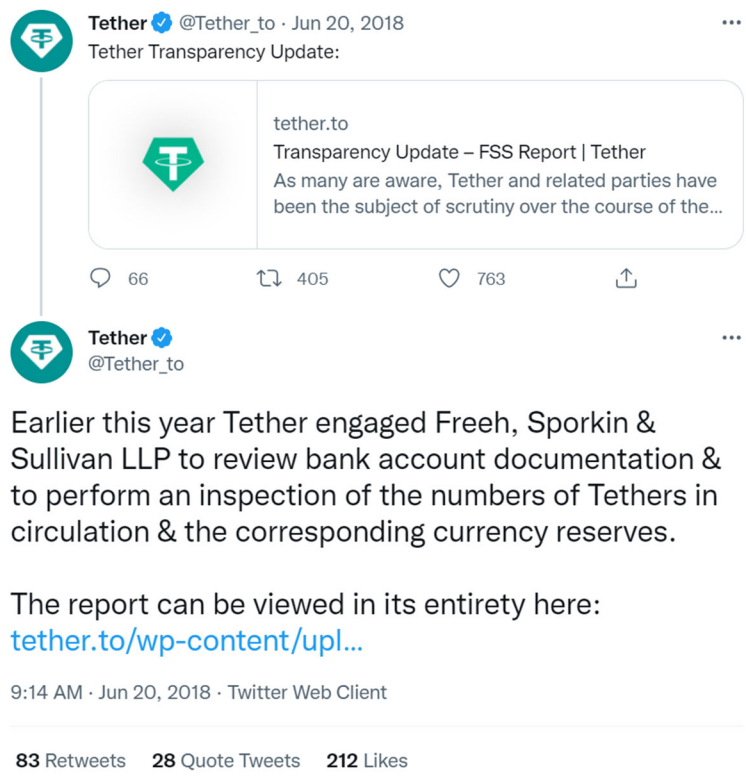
Tether @Tether_to · Jun 20, 2018
Tether Transparency Update:

tether.to
Transparency Update – FSS Report | Tether
As many are aware, Tether and related parties have been the subject of scrutiny over the course of the...

66 405 763

Tether
@Tether_to

Earlier this year Tether engaged Freeh, Sporkin & Sullivan LLP to review bank account documentation & to perform an inspection of the numbers of Tethers in circulation & the corresponding currency reserves.

The report can be viewed in its entirety here: tether.to/wp-content/upl...

9:14 AM · Jun 20, 2018 · Twitter Web Client

83 Retweets 28 Quote Tweets 212 Likes